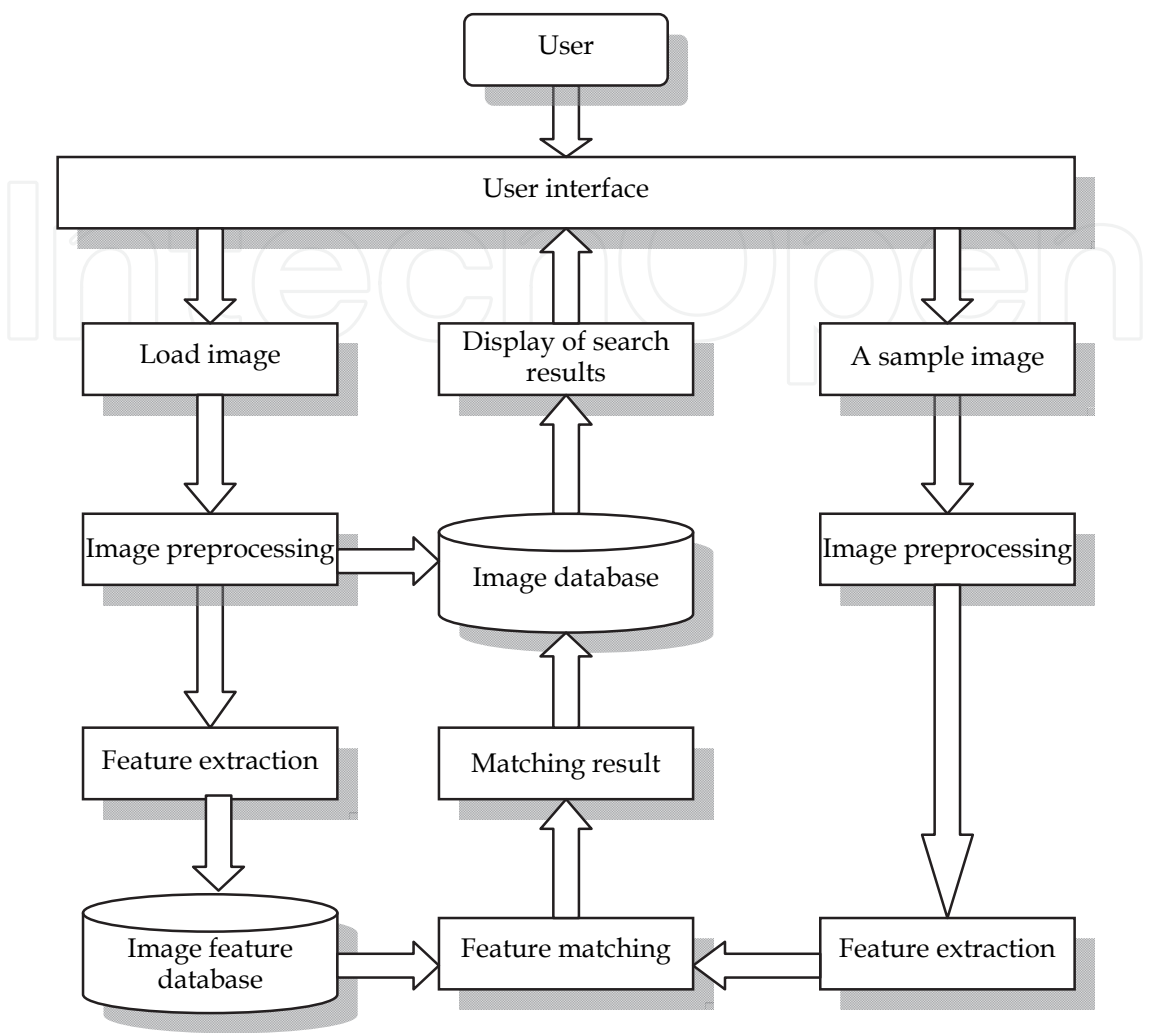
User

User interface

Load image

Display of search results

A sample image

Image preprocessing

Image database

Image preprocessing

Feature extraction

Matching result

Image feature database

Feature matching

Feature extraction

IntechOpen